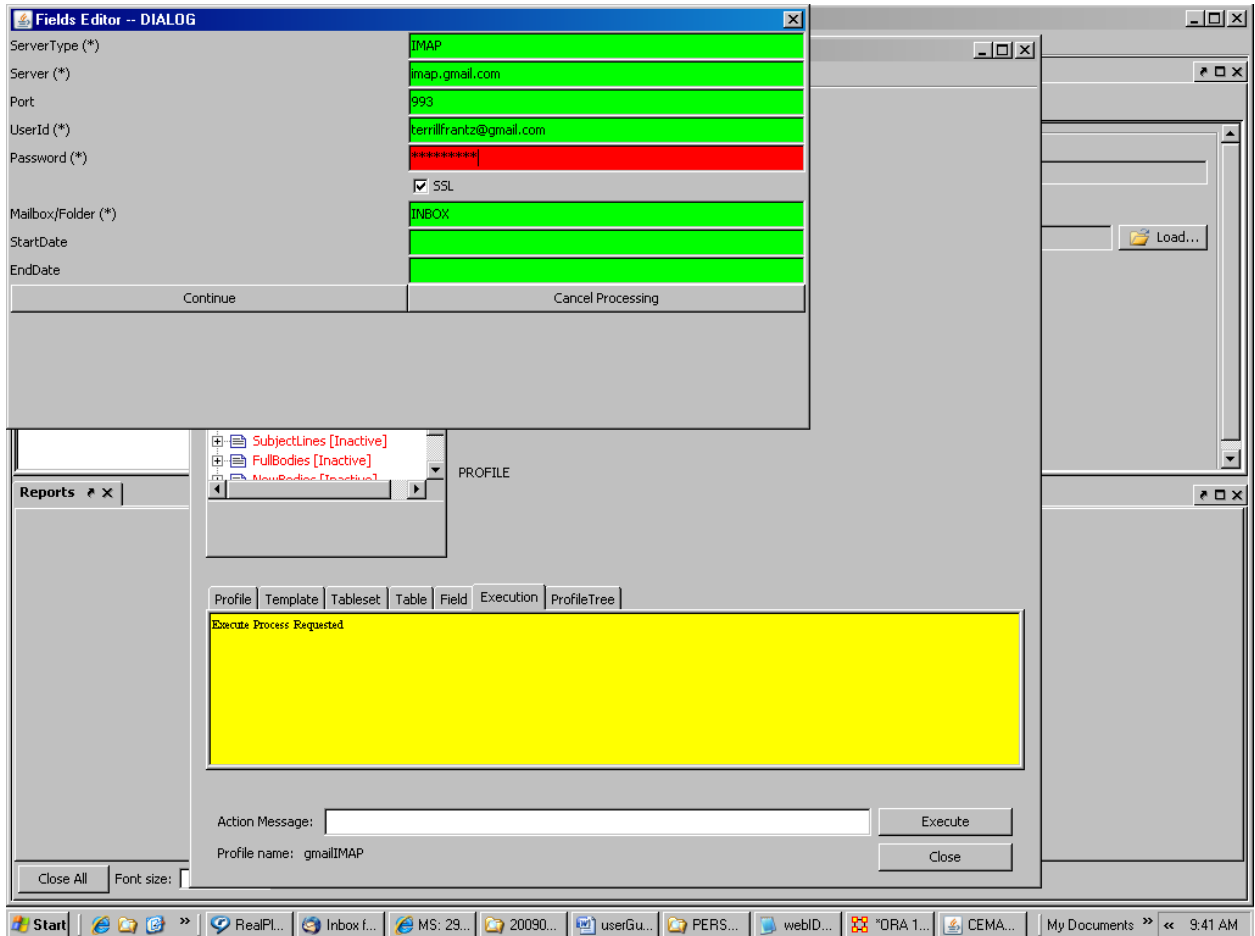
Fields Editor -- DIALOG

| | |
|---|---|
| ServerType (*) | IMAP |
| Server (*) | imap.gmail.com |
| Port | 993 |
| UserId (*) | terrillfrantz@gmail.com |
| Password (*) | ********* |
| | SSL |
| Mailbox/Folder (*) | INBOX |
| StartDate | |
| EndDate | |

Continue
Cancel Processing

Load...

SubjectLines [Inactive]
FullBodies [Inactive]
NewBodies [Inactive]

PROFILE

Reports

Profile | Template | Tableset | Table | Field | Execution | ProfileTree

Execute Process Requested

Action Message:
Execute
Profile name: gmailIMAP
Close

Close All
Font size:

Start
RealPl...
Inbox f...
MS: 29...
20090...
userGu...
PERS...
webID...
"ORA 1...
CEMA...
My Documents
9:41 AM